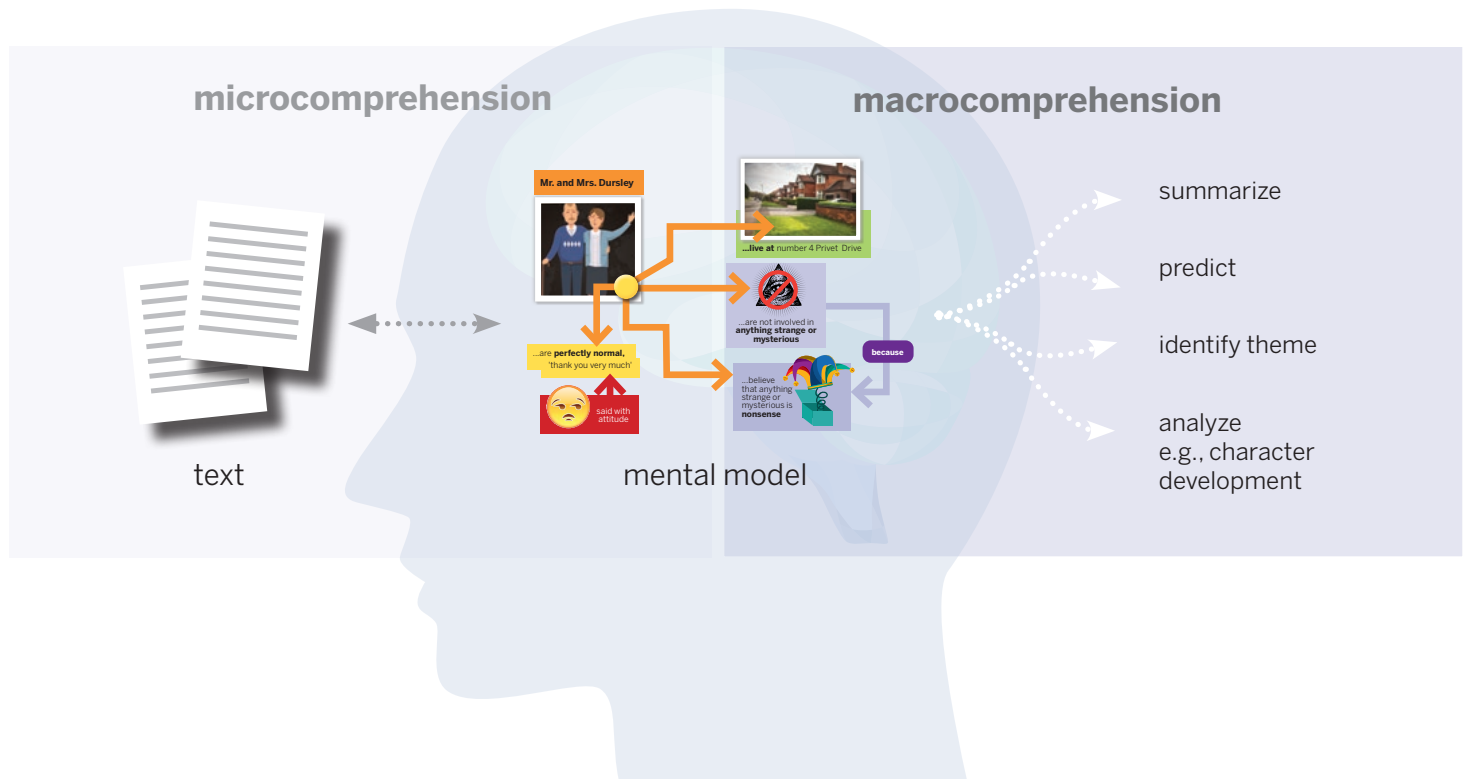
microcomprehension

macrocomprehension

Mr. and Mrs. Dursley

...live at number 4 Privet Drive

...are not involved in anything strange or mysterious

because

...are perfectly normal, 'thank you very much'

said with attitude

...believe that anything strange or mysterious is nonsense

text

mental model

summarize

predict

identify theme

analyze
e.g., character development